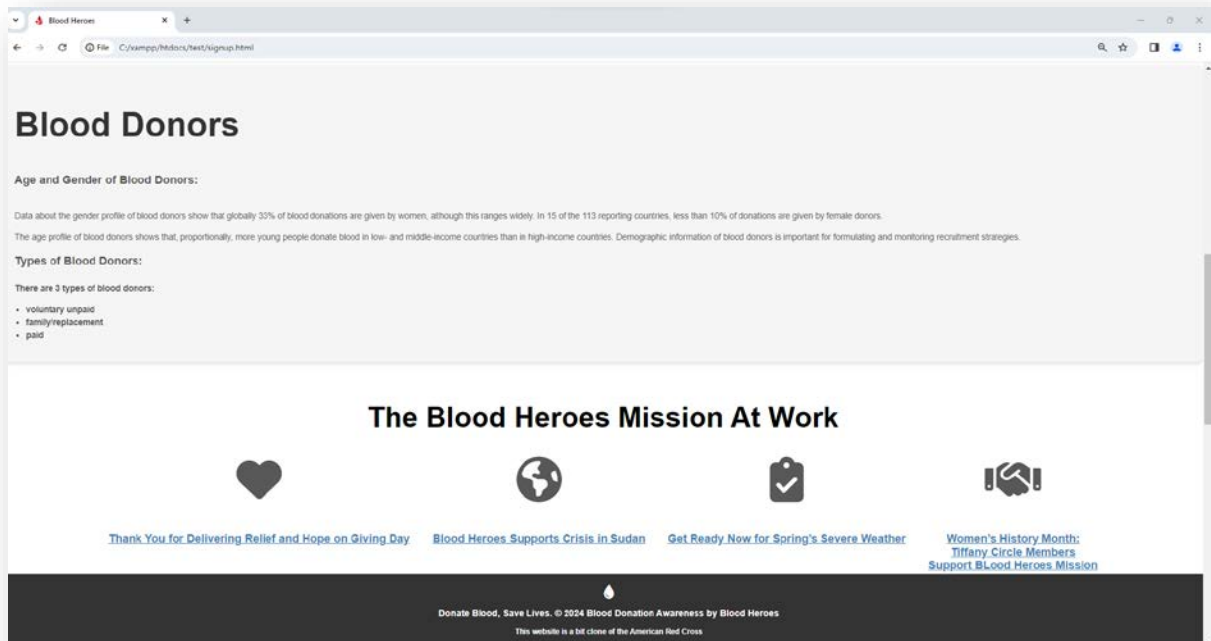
Blood Heroes

File C:/xampp/htdocs/test/signup.html

Blood Donors

Age and Gender of Blood Donors:

Data about the gender profile of blood donors show that globally 33% of blood donations are given by women, although this ranges widely. In 15 of the 113 reporting countries, less than 10% of donations are given by female donors.

The age profile of blood donors shows that, proportionally, more young people donate blood in low- and middle-income countries than in high-income countries. Demographic information of blood donors is important for formulating and monitoring recruitment strategies.

Types of Blood Donors:

There are 3 types of blood donors:

- voluntary unpaid
- family/replacement
- paid

The Blood Heroes Mission At Work

Thank You for Delivering Relief and Hope on Giving Day

Blood Heroes Supports Crisis in Sudan

Get Ready Now for Spring's Severe Weather

Women's History Month: Tiffany Circle Members Support BLood Heroes Mission

Donate Blood, Save Lives. © 2024 Blood Donation Awareness by Blood Heroes

This website is a bit clone of the American Red Cross